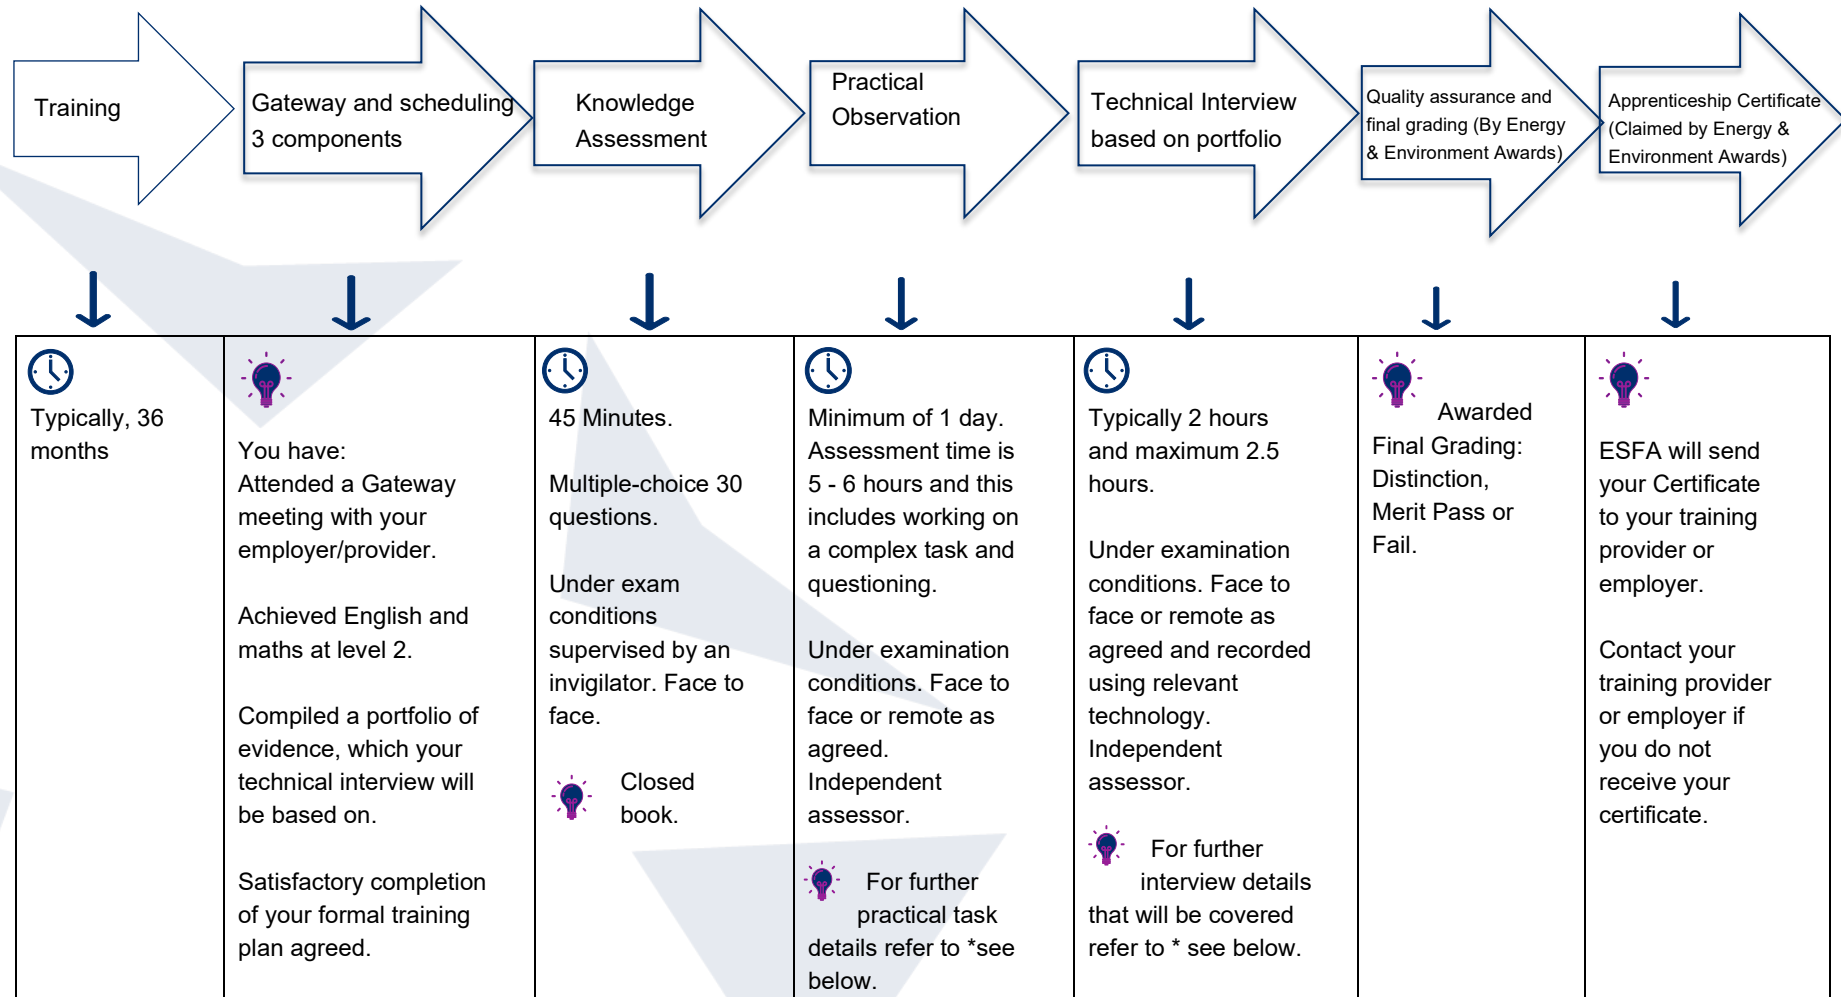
Training

Gateway and scheduling 3 components

Knowledge Assessment

Practical Observation

Technical Interview based on portfolio

Quality assurance and final grading (By Energy & Environment Awards)

Apprenticeship Certificate (Claimed by Energy & Environment Awards)

| | | | | | | |
|---|---|---|---|---|---|---|
| Typically, 36 months | You have: Attended a Gateway meeting with your employer/provider.<br><br>Achieved English and maths at level 2.<br><br>Compiled a portfolio of evidence, which your technical interview will be based on.<br><br>Satisfactory completion of your formal training plan agreed. | 45 Minutes.<br><br>Multiple-choice 30 questions.<br><br>Under exam conditions supervised by an invigilator. Face to face.<br><br>Closed book. | Minimum of 1 day. Assessment time is 5 - 6 hours and this includes working on a complex task and questioning.<br><br>Under examination conditions. Face to face or remote as agreed. Independent assessor.<br><br>For further practical task details refer to *see below. | Typically 2 hours and maximum 2.5 hours.<br><br>Under examination conditions. Face to face or remote as agreed and recorded using relevant technology. Independent assessor.<br><br>For further interview details that will be covered refer to * see below. | Awarded Final Grading: Distinction, Merit Pass or Fail. | ESFA will send your Certificate to your training provider or employer.<br><br>Contact your training provider or employer if you do not receive your certificate. |